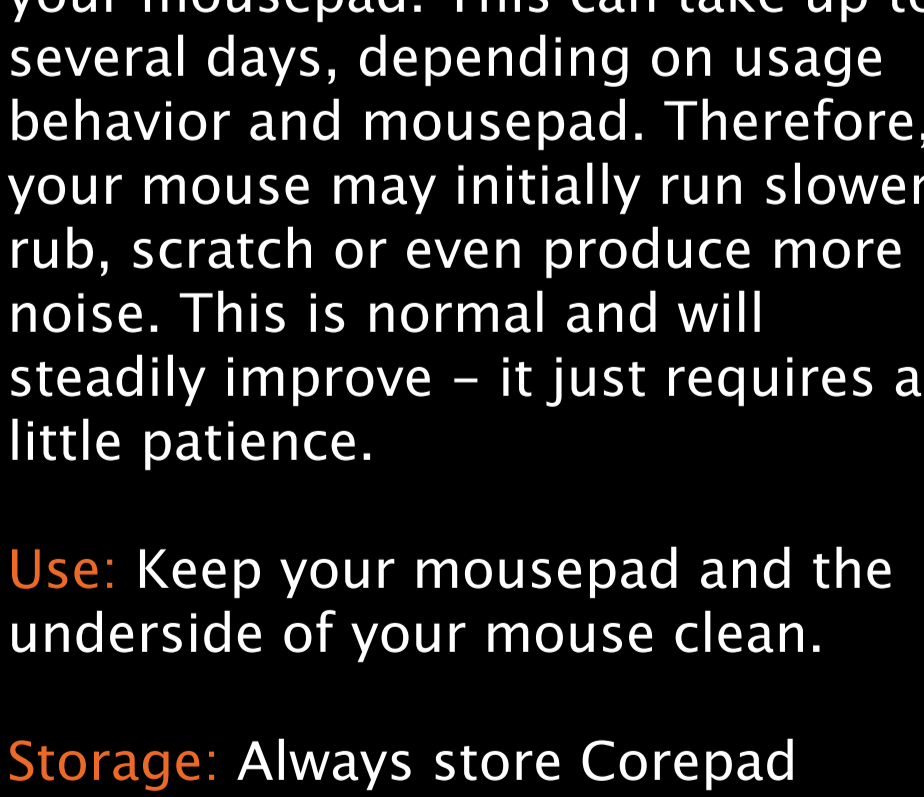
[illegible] several days, depending on usage behavior and mousepad. Therefore, your mouse may initially run slower, rub, scratch or even produce more noise. This is normal and will steadily improve – it just requires a little patience.

Use: Keep your mousepad and the underside of your mouse clean.

Storage: Always store Corepad